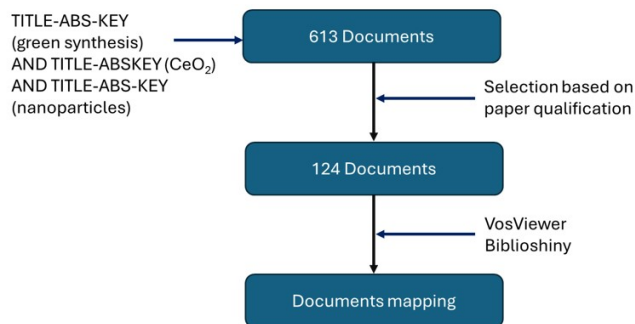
TITLE-ABS-KEY (green synthesis) AND TITLE-ABSKEY ($CeO_2$) AND TITLE-ABS-KEY (nanoparticles)

613 Documents

Selection based on paper qualification

124 Documents

VosViewer Biblioshiny

Documents mapping